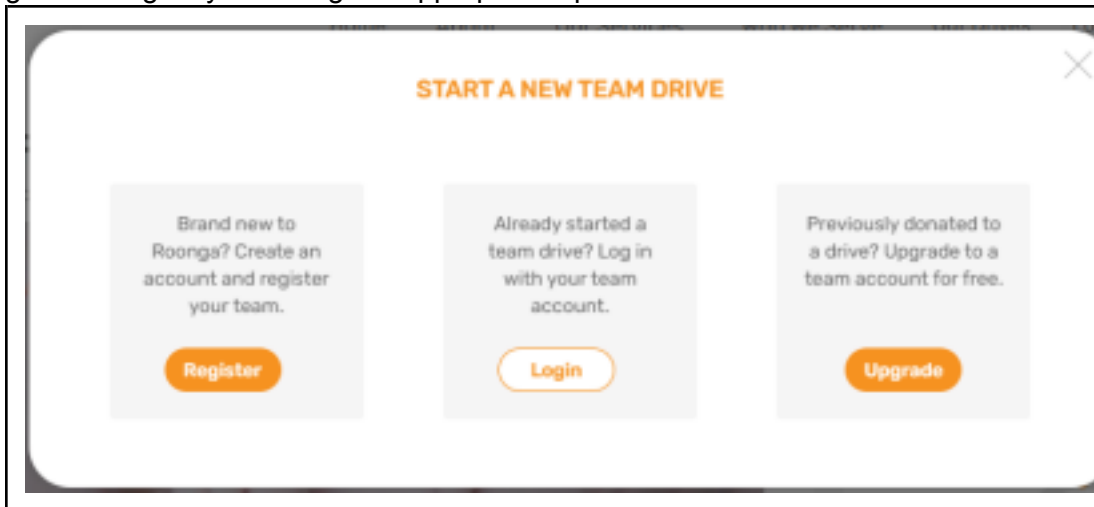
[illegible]

START A NEW TEAM DRIVE

Brand new to Roonga? Create an account and register your team.

Register

Already started a team drive? Log in with your team account.

Login

Previously donated to a drive? Upgrade to a team account for free.

Upgrade